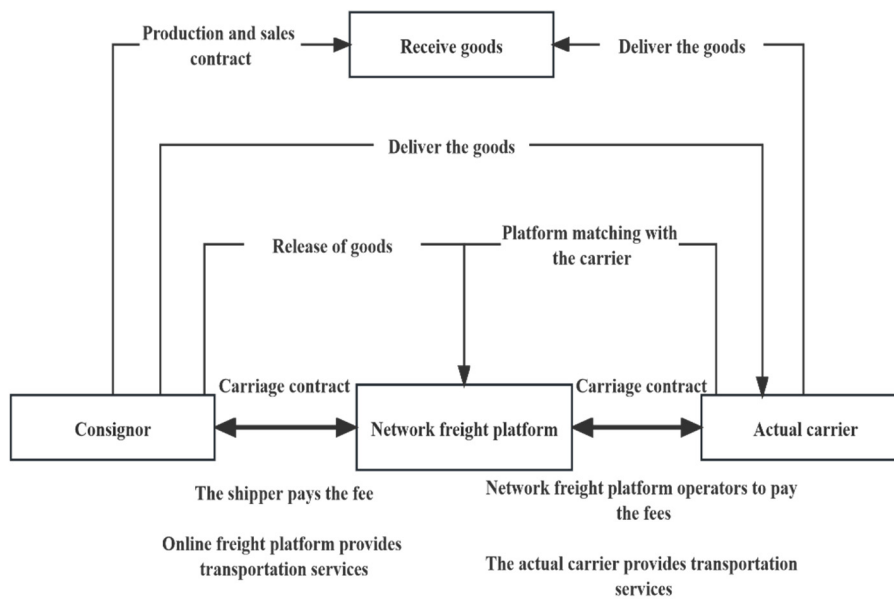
Production and sales contract

Receive goods

Deliver the goods

Deliver the goods

Release of goods

Platform matching with the carrier

Carriage contract

Carriage contract

Consignor

Network freight platform

Actual carrier

The shipper pays the fee

Online freight platform provides transportation services

Network freight platform operators to pay the fees

The actual carrier provides transportation services